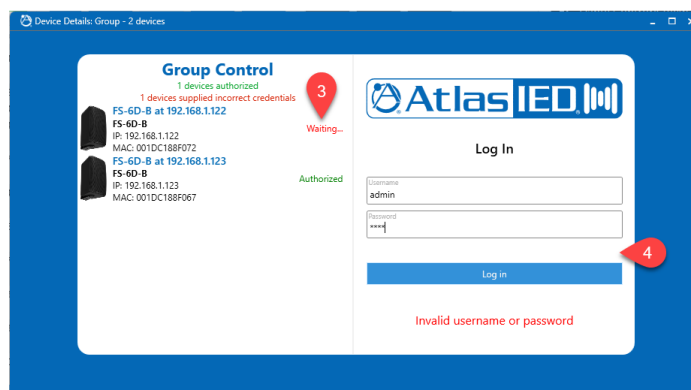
Device Details: Group - 2 devices

Group Control
1 devices authorized
1 devices supplied incorrect credentials

3

FS-6D-B at 192.168.1.122
FS-6D-B
IP: 192.168.1.122
MAC: 001DC188F072
Waiting...

FS-6D-B at 192.168.1.123
FS-6D-B
IP: 192.168.1.123
MAC: 001DC188F067
Authorized

AtlasIED

Log In

Username
admin

Password
****

4

Log in

Invalid username or password